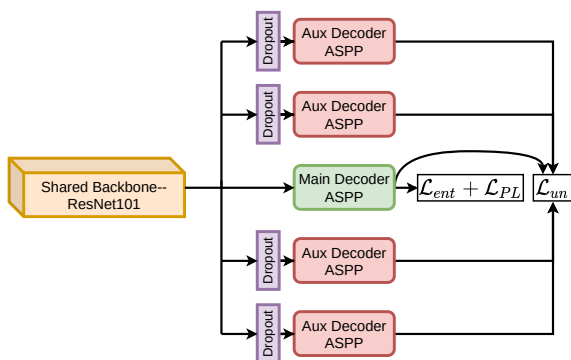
Dropout

Aux Decoder ASPP

Dropout

Aux Decoder ASPP

Shared Backbone--ResNet101

Main Decoder ASPP

$\mathcal{L}_{ent} + \mathcal{L}_{PL}$

$\mathcal{L}_{un}$

Dropout

Aux Decoder ASPP

Dropout

Aux Decoder ASPP